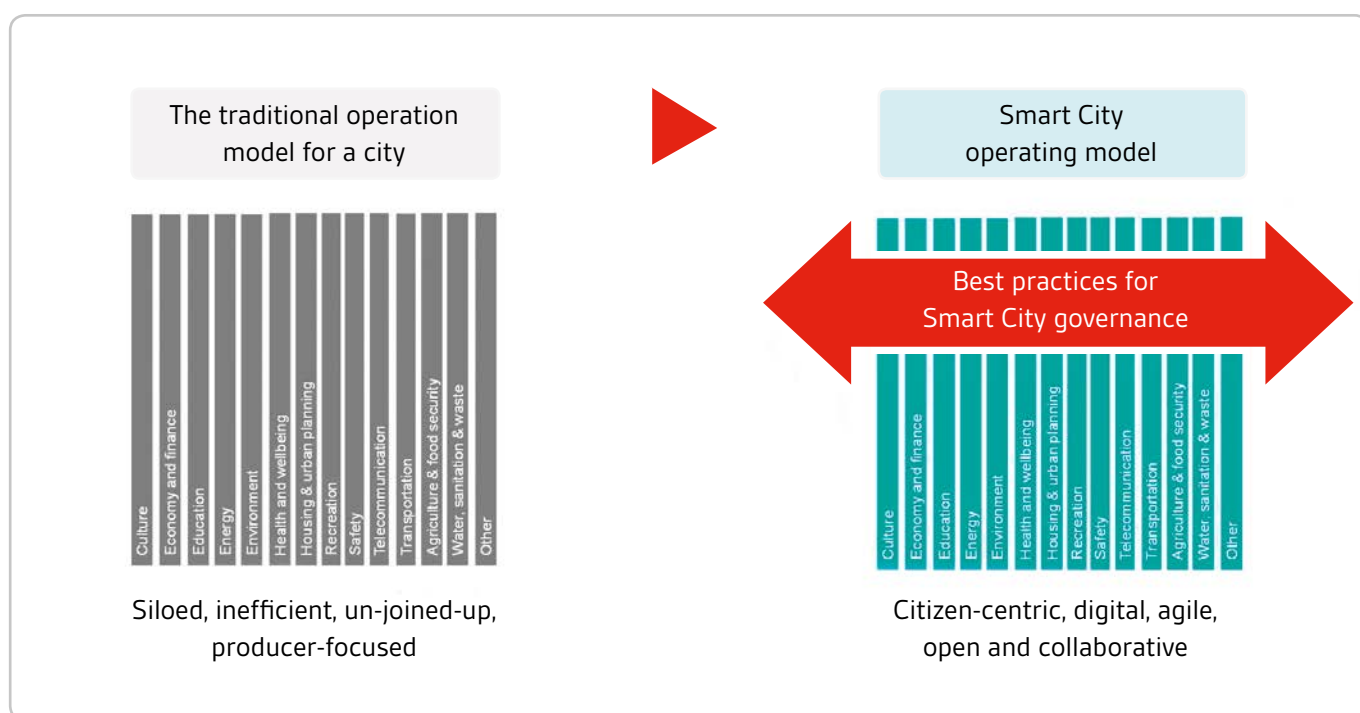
The traditional operation model for a city

Culture
Economy and finance
Education
Energy
Environment
Health and wellbeing
Housing & urban planning
Recreation
Safety
Telecommunication
Transportation
Agriculture & food security
Water, sanitation & waste
Other

Siloed, inefficient, un-joined-up, producer-focused

Smart City operating model

Best practices for Smart City governance

Culture
Economy and finance
Education
Energy
Environment
Health and wellbeing
Housing & urban planning
Recreation
Safety
Telecommunication
Transportation
Agriculture & food security
Water, sanitation & waste
Other

Citizen-centric, digital, agile, open and collaborative